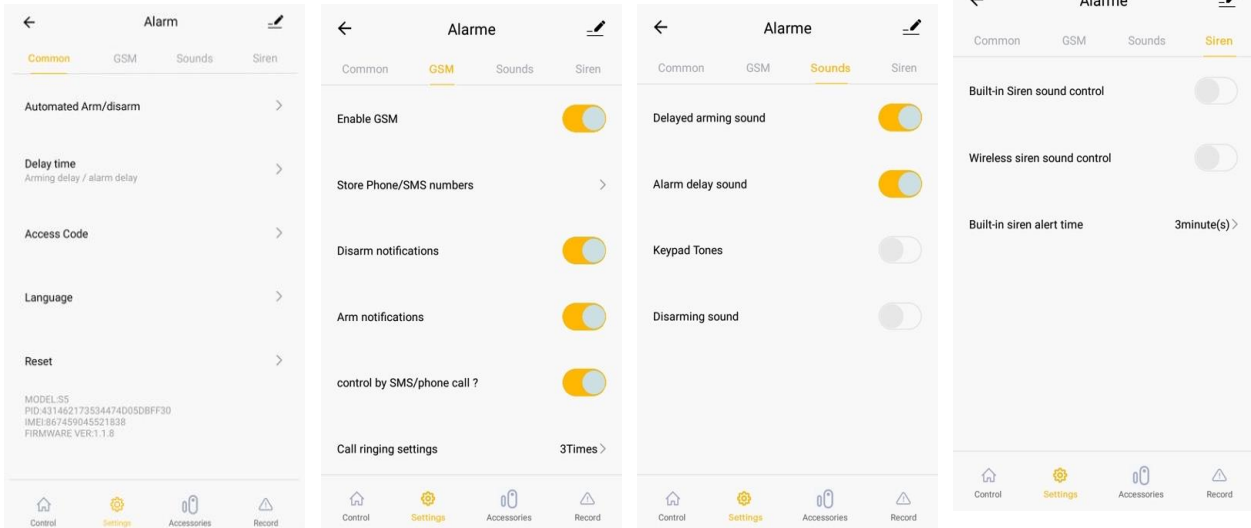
Alarm

Common GSM Sounds Siren

Automated Arm/disarm

Delay time
Arming delay / alarm delay

Access Code

Language

Reset

MODEL:S5
PID:431462173534474D05DBFF30
IMEI:867459045521838
FIRMWARE VER:1.1.8

Control Settings Accessories Record

Alarme

Common GSM Sounds Siren

Enable GSM

Store Phone/SMS numbers

Disarm notifications

Arm notifications

control by SMS/phone call ?

Call ringing settings 3Times

Control Settings Accessories Record

Alarme

Common GSM Sounds Siren

Delayed arming sound

Alarm delay sound

Keypad Tones

Disarming sound

Control Settings Accessories Record

Alarme

Common GSM Sounds Siren

Built-in Siren sound control

Wireless siren sound control

Built-in siren alert time 3minute(s)

Control Settings Accessories Record